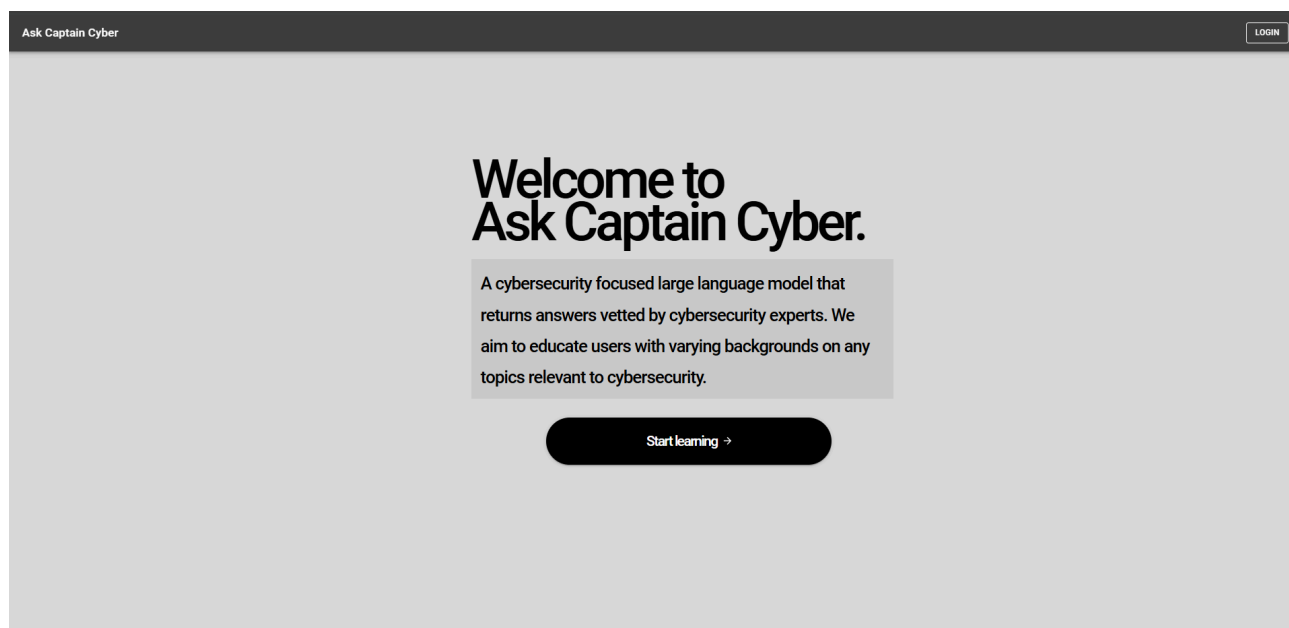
Ask Captain Cyber

LOGIN

Welcome to
Ask Captain Cyber.

A cybersecurity focused large language model that returns answers vetted by cybersecurity experts. We aim to educate users with varying backgrounds on any topics relevant to cybersecurity.

Start learning →